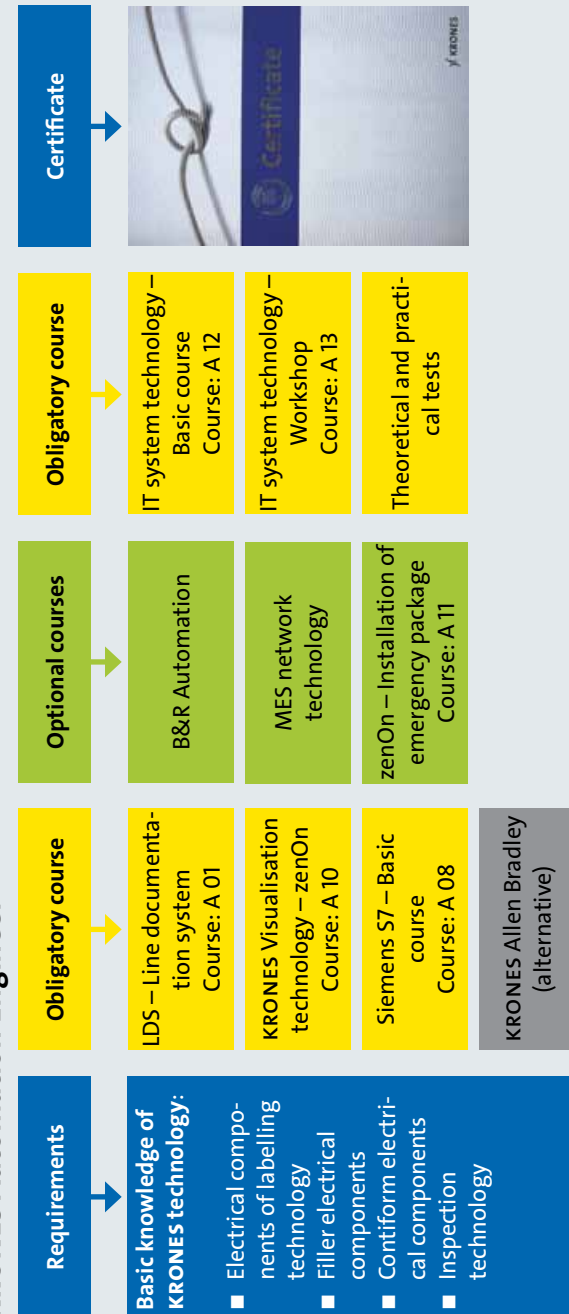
Requirements

Basic knowledge of KRONES technology:
■ Electrical components of labelling technology
■ Filler electrical components
■ Contiform electrical components
■ Inspection technology

Obligatory course

LDS – Line documentation system
Course: A 01

KRONES Visualisation technology – zenOn
Course: A 10

Siemens S7 – Basic course
Course: A 08

KRONES Allen Bradley (alternative)

Optional courses

B&R Automation

MES network technology

zenOn – Installation of emergency package
Course: A 11

Obligatory course

IT system technology – Basic course
Course: A 12

IT system technology – Workshop
Course: A 13

Theoretical and practical tests

Certificate

Certificate
KRONES